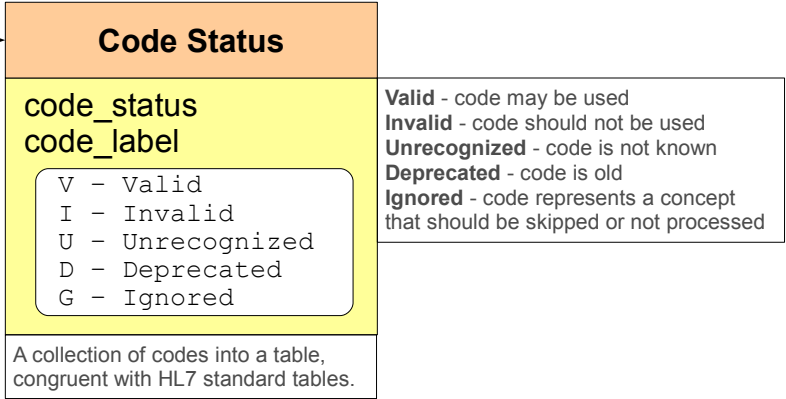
Code Status

code_status
code_label

V – Valid
I – Invalid
U – Unrecognized
D – Deprecated
G – Ignored

Valid - code may be used
Invalid - code should not be used
Unrecognized - code is not known
Deprecated - code is old
Ignored - code represents a concept that should be skipped or not processed

A collection of codes into a table, congruent with HL7 standard tables.